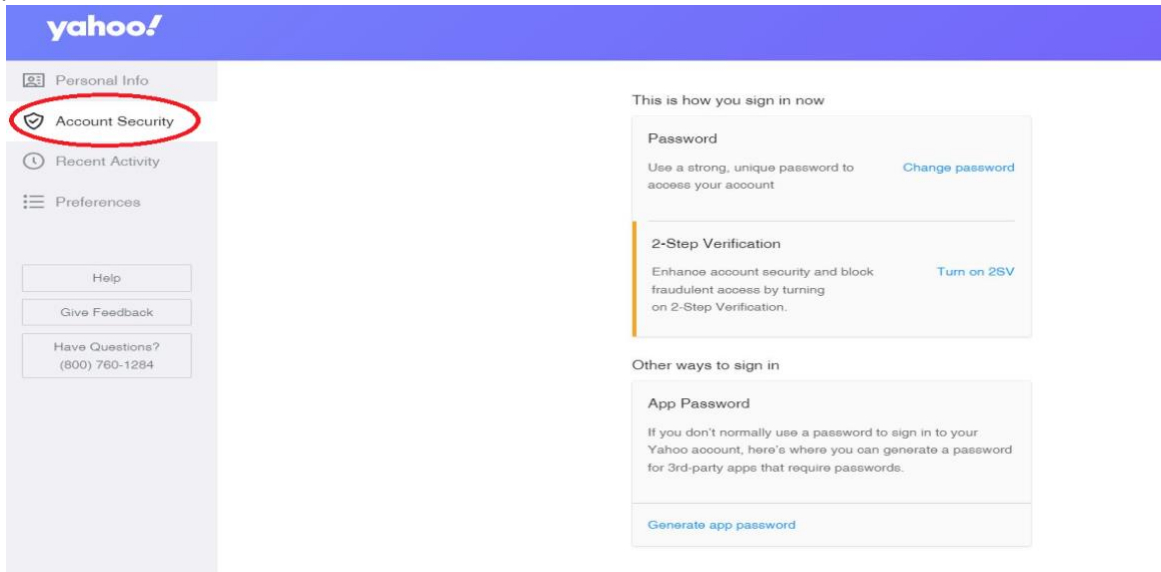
yahoo!

Personal Info
Account Security
Recent Activity
Preferences

Help
Give Feedback
Have Questions?
(800) 760-1284

This is how you sign in now

Password
Use a strong, unique password to access your account
Change password

2-Step Verification
Enhance account security and block fraudulent access by turning on 2-Step Verification.
Turn on 2SV

Other ways to sign in

App Password
If you don't normally use a password to sign in to your Yahoo account, here's where you can generate a password for 3rd-party apps that require passwords.

Generate app password